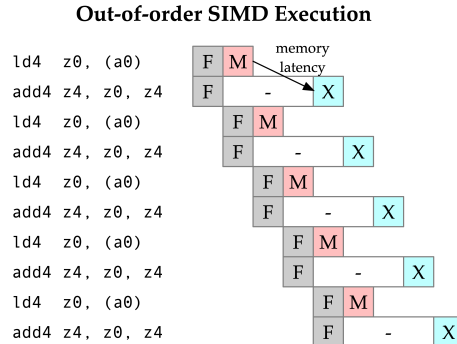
Out-of-order SIMD Execution

ld4 z0, (a0)
add4 z4, z0, z4
ld4 z0, (a0)
add4 z4, z0, z4
ld4 z0, (a0)
add4 z4, z0, z4
ld4 z0, (a0)
add4 z4, z0, z4
ld4 z0, (a0)
add4 z4, z0, z4

F M
memory latency
F - X
F M
F - X
F M
F - X
F M
F - X
F M
F - X